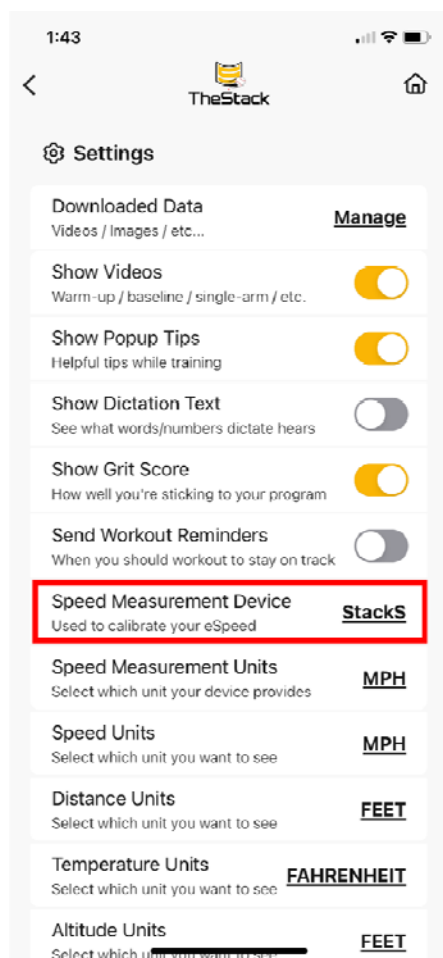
1:43

TheStack

Settings

Downloaded Data
Videos / Images / etc...
Manage

Show Videos
Warm-up / baseline / single-arm / etc.

Show Popup Tips
Helpful tips while training

Show Dictation Text
See what words/numbers dictate hears

Show Grit Score
How well you're sticking to your program

Send Workout Reminders
When you should workout to stay on track

Speed Measurement Device
Used to calibrate your eSpeed
StackS

Speed Measurement Units
Select which unit your device provides
MPH

Speed Units
Select which unit you want to see
MPH

Distance Units
Select which unit you want to see
FEET

Temperature Units
Select which unit you want to see
FAHRENHEIT

Altitude Units
Select which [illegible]
FEET